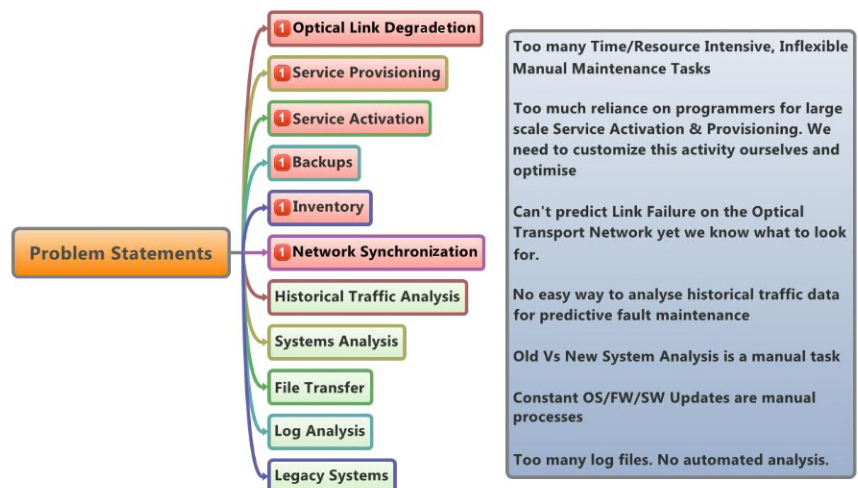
Problem Statements

1 Optical Link Degradetion

1 Service Provisioning

1 Service Activation

1 Backups

1 Inventory

1 Network Synchronization

Historical Traffic Analysis

Systems Analysis

File Transfer

Log Analysis

Legacy Systems

Too many Time/Resource Intensive, Inflexible Manual Maintenance Tasks

Too much reliance on programmers for large scale Service Activation & Provisioning. We need to customize this activity ourselves and optimise

Can't predict Link Failure on the Optical Transport Network yet we know what to look for.

No easy way to analyse historical traffic data for predictive fault maintenance

Old Vs New System Analysis is a manual task

Constant OS/FW/SW Updates are manual processes

Too many log files. No automated analysis.